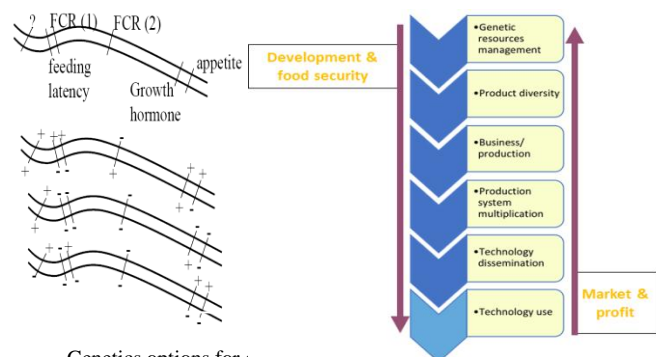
? FCR (1) FCR (2)
feeding latency
Growth hormone
appetite

Development & food security

•Genetic resources management
•Product diversity
•Business/ production
•Production system multiplication
•Technology dissemination
•Technology use

Market & profit

Genetics options for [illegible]